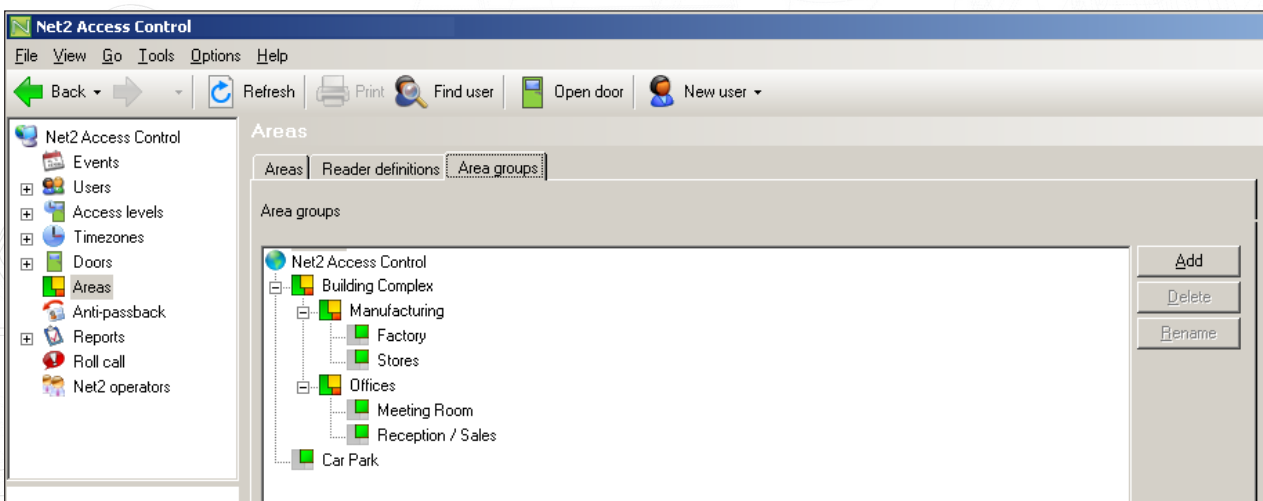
Net2 Access Control

File View Go Tools Options Help

Back Refresh Print Find user Open door New user

Net2 Access Control
Events
Users
Access levels
Timezones
Doors
Areas
Anti-passback
Reports
Roll call
Net2 operators

Areas

Areas | Reader definitions | Area groups

Area groups

Net2 Access Control
Building Complex
Manufacturing
Factory
Stores
Offices
Meeting Room
Reception / Sales
Car Park

Add
Delete
Rename